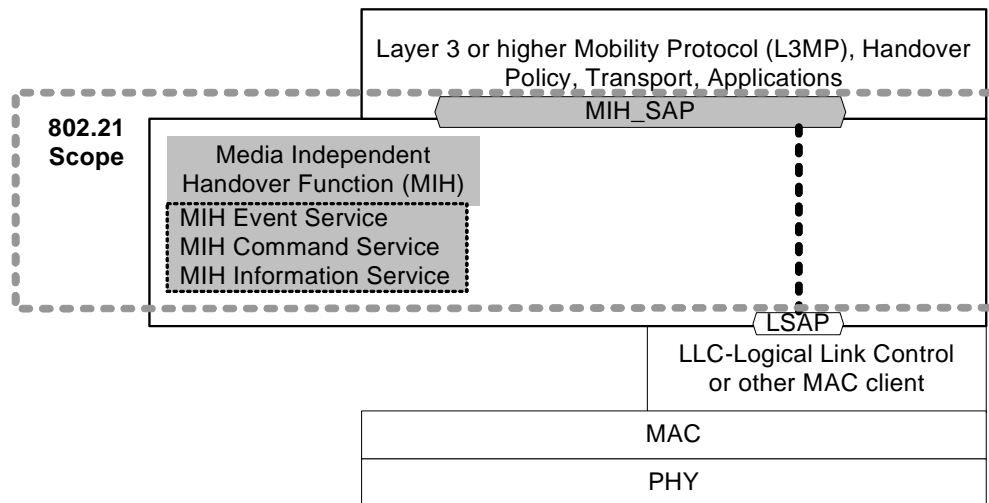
Layer 3 or higher Mobility Protocol (L3MP), Handover Policy, Transport, Applications

MIH_SAP

802.21 Scope

Media Independent Handover Function (MIH)

MIH Event Service
MIH Command Service
MIH Information Service

LSAP

LLC-Logical Link Control or other MAC client

MAC

PHY